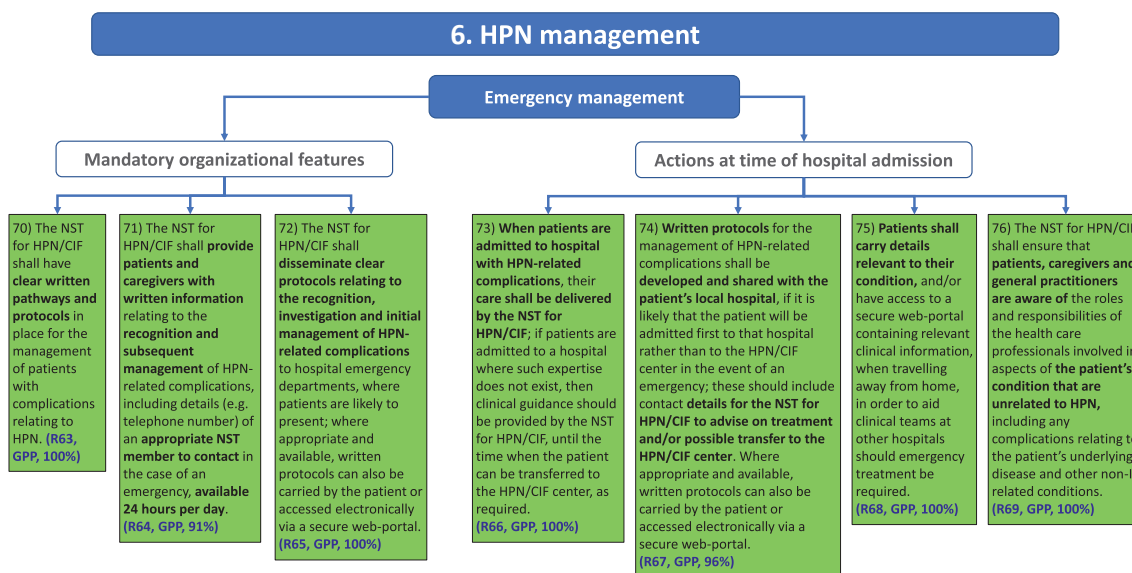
6. HPN management

Emergency management

Mandatory organizational features

Actions at time of hospital admission

70) The NST for HPN/CIF shall have clear written pathways and protocols in place for the management of patients with complications relating to HPN. (R63, GPP, 100%)

71) The NST for HPN/CIF shall provide patients and caregivers with written information relating to the recognition and subsequent management of HPN-related complications, including details (e.g. telephone number) of an appropriate NST member to contact in the case of an emergency, available 24 hours per day. (R64, GPP, 91%)

72) The NST for HPN/CIF shall disseminate clear protocols relating to the recognition, investigation and initial management of HPN-related complications to hospital emergency departments, where patients are likely to present; where appropriate and available, written protocols can also be carried by the patient or accessed electronically via a secure web-portal. (R65, GPP, 100%)

73) When patients are admitted to hospital with HPN-related complications, their care shall be delivered by the NST for HPN/CIF; if patients are admitted to a hospital where such expertise does not exist, then clinical guidance should be provided by the NST for HPN/CIF, until the time when the patient can be transferred to the HPN/CIF center, as required. (R66, GPP, 100%)

74) Written protocols for the management of HPN-related complications shall be developed and shared with the patient's local hospital, if it is likely that the patient will be admitted first to that hospital rather than to the HPN/CIF center in the event of an emergency; these should include contact details for the NST for HPN/CIF to advise on treatment and/or possible transfer to the HPN/CIF center. Where appropriate and available, written protocols can also be carried by the patient or accessed electronically via a secure web-portal. (R67, GPP, 96%)

75) Patients shall carry details relevant to their condition, and/or have access to a secure web-portal containing relevant clinical information, when travelling away from home, in order to aid clinical teams at other hospitals should emergency treatment be required. (R68, GPP, 100%)

76) The NST for HPN/CI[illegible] shall ensure that patients, caregivers and general practitioners are aware of the roles and responsibilities of the health care professionals involved i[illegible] aspects of the patient's condition that are unrelated to HPN, including any complications relating t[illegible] the patient's underlying disease and other non-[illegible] related conditions. (R69, GPP, 100%)